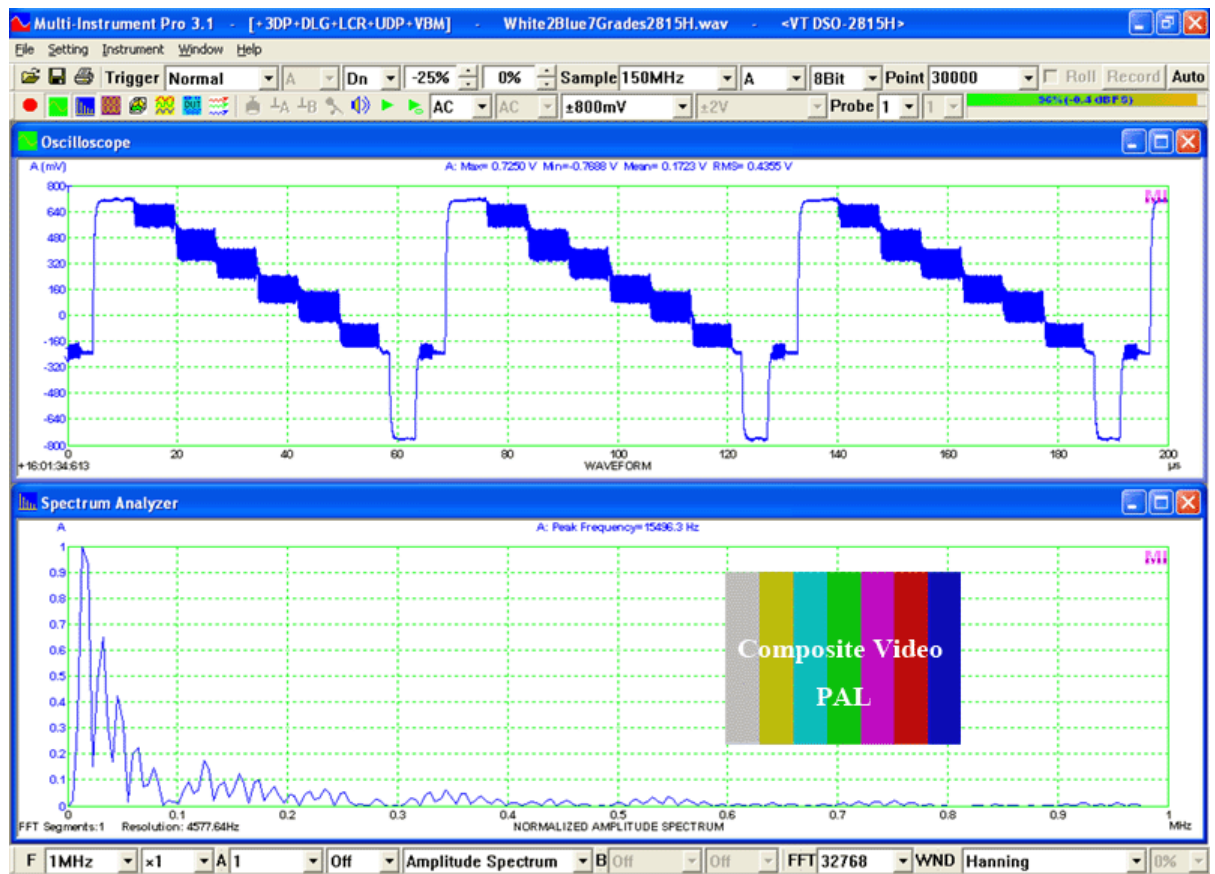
Multi-Instrument Pro 3.1 - [+3DP+DLG+LCR+UDP+VBM] - White2Blue7Grades2815H.wav - <VT DSO-2815H>

File Setting Instrument Window Help

Trigger Normal A Dn -25% 0% Sample 150MHz A 8Bit Point 30000 Roll Record Auto

AC AC ±800mV ±2V Probe 1 1 96%(-0.4 dBFS)

Oscilloscope

A (mV) A: Max= 0.7250 V Min=-0.7688 V Mean= 0.1723 V RMS= 0.4355 V

800 640 480 320 160 0 -160 -320 -480 -640 -800

MI

0 20 40 60 80 100 120 140 160 180 200

+16:01:34:613 WAVEFORM µs

Spectrum Analyzer

A A: Peak Frequency= 15496.3 Hz

1 0.9 0.8 0.7 0.6 0.5 0.4 0.3 0.2 0.1 0

MI

Composite Video

PAL

0 0.1 0.2 0.3 0.4 0.5 0.6 0.7 0.8 0.9 1

FFT Segments:1 Resolution: 4577.64Hz NORMALIZED AMPLITUDE SPECTRUM MHz

F 1MHz ×1 A 1 Off Amplitude Spectrum B Off Off FFT 32768 WND Hanning 0%